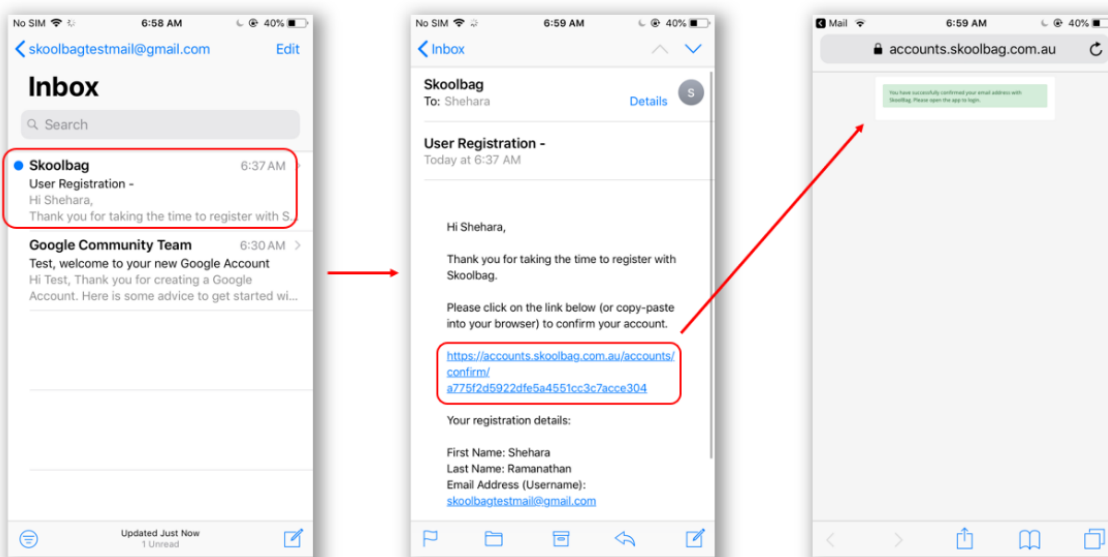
No SIM 6:58 AM 40%

< skoolbagtestmail@gmail.com Edit

Inbox

Search

Skoolbag 6:37 AM
User Registration -
Hi Shehara,
Thank you for taking the time to register with S...

Google Community Team 6:30 AM
Test, welcome to your new Google Account
Hi Test, Thank you for creating a Google Account. Here is some advice to get started wi...

Updated Just Now
1 Unread

No SIM 6:59 AM 40%

< Inbox

Skoolbag
To: Shehara
Details
S

User Registration -
Today at 6:37 AM

Hi Shehara,

Thank you for taking the time to register with Skoolbag.

Please click on the link below (or copy-paste into your browser) to confirm your account.

https://accounts.skoolbag.com.au/accounts/confirm/a775f2d5922dfe5a4551cc3c7acce304

Your registration details:

First Name: Shehara
Last Name: Ramanathan
Email Address (Username): skoolbagtestmail@gmail.com

Mail 6:59 AM 40%

accounts.skoolbag.com.au

You have successfully confirmed your email address with Skoolbag. Please open the app to login.